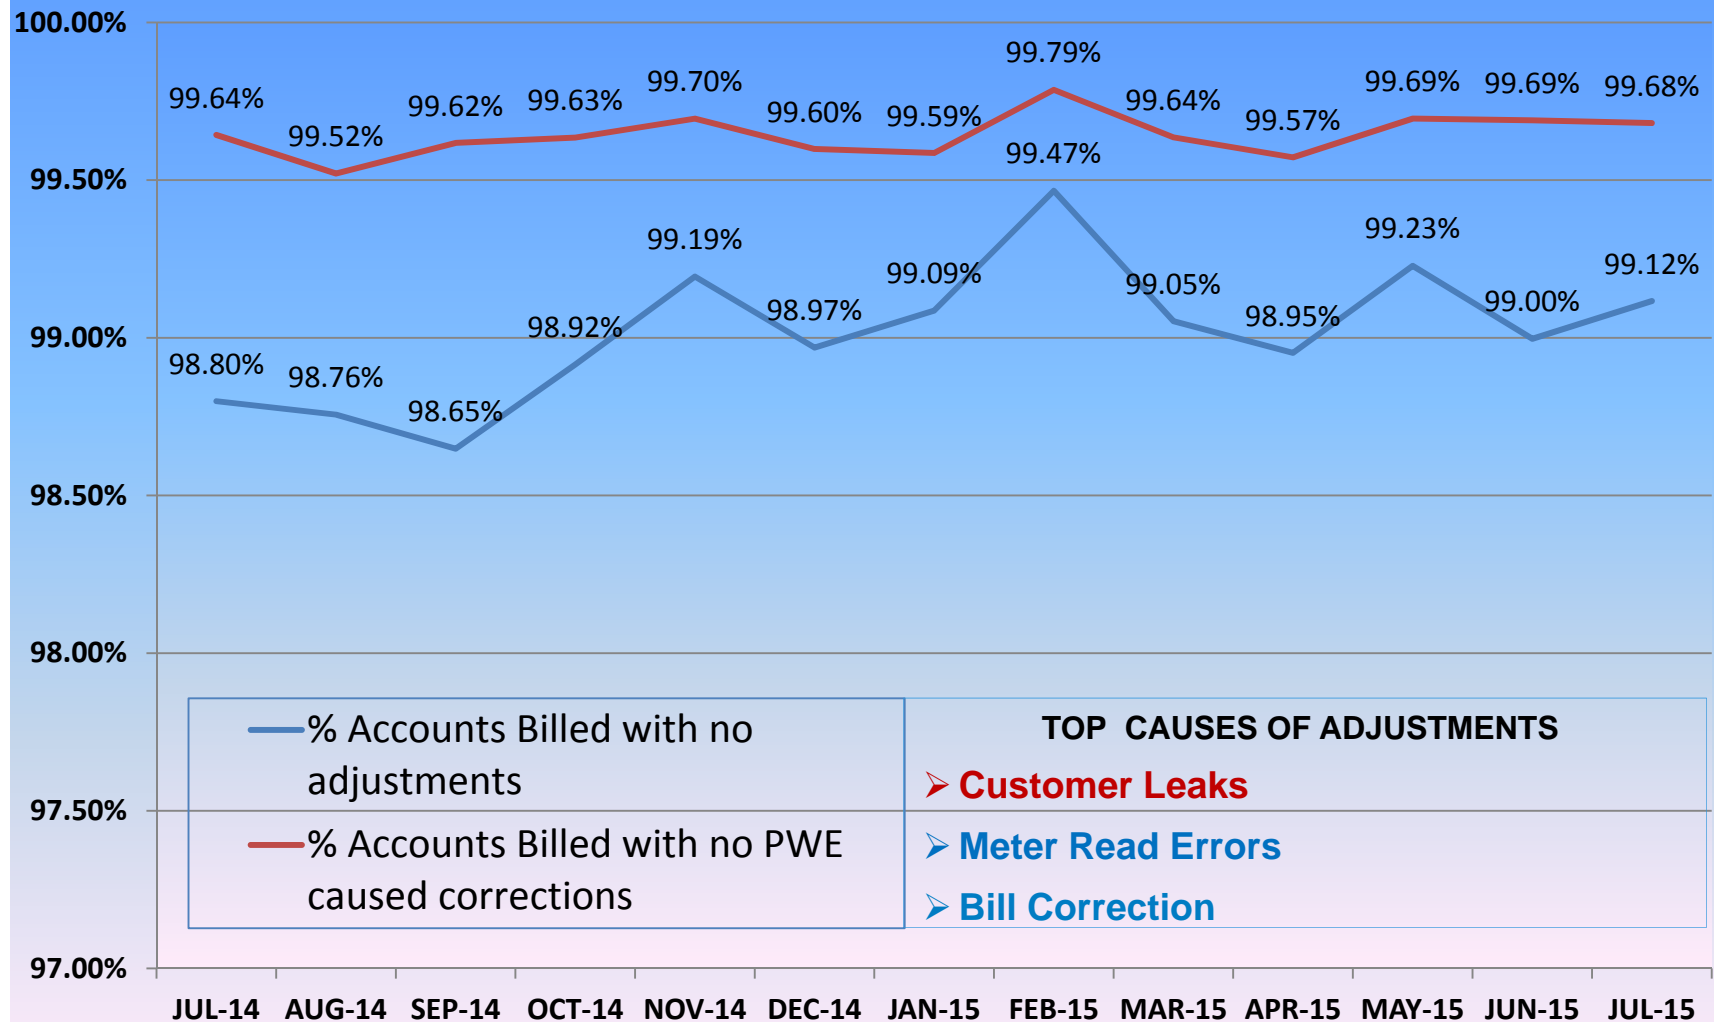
100.00%
99.50%
99.00%
98.50%
98.00%
97.50%
97.00%

99.64% 99.52% 99.62% 99.63% 99.70% 99.60% 99.59% 99.79% 99.64% 99.57% 99.69% 99.69% 99.68%

98.80% 98.76% 98.65% 98.92% 99.19% 98.97% 99.09% 99.47% 99.05% 98.95% 99.23% 99.00% 99.12%

% Accounts Billed with no adjustments
% Accounts Billed with no PWE caused corrections

TOP CAUSES OF ADJUSTMENTS
➢ Customer Leaks
➢ Meter Read Errors
➢ Bill Correction

JUL-14 AUG-14 SEP-14 OCT-14 NOV-14 DEC-14 JAN-15 FEB-15 MAR-15 APR-15 MAY-15 JUN-15 JUL-15